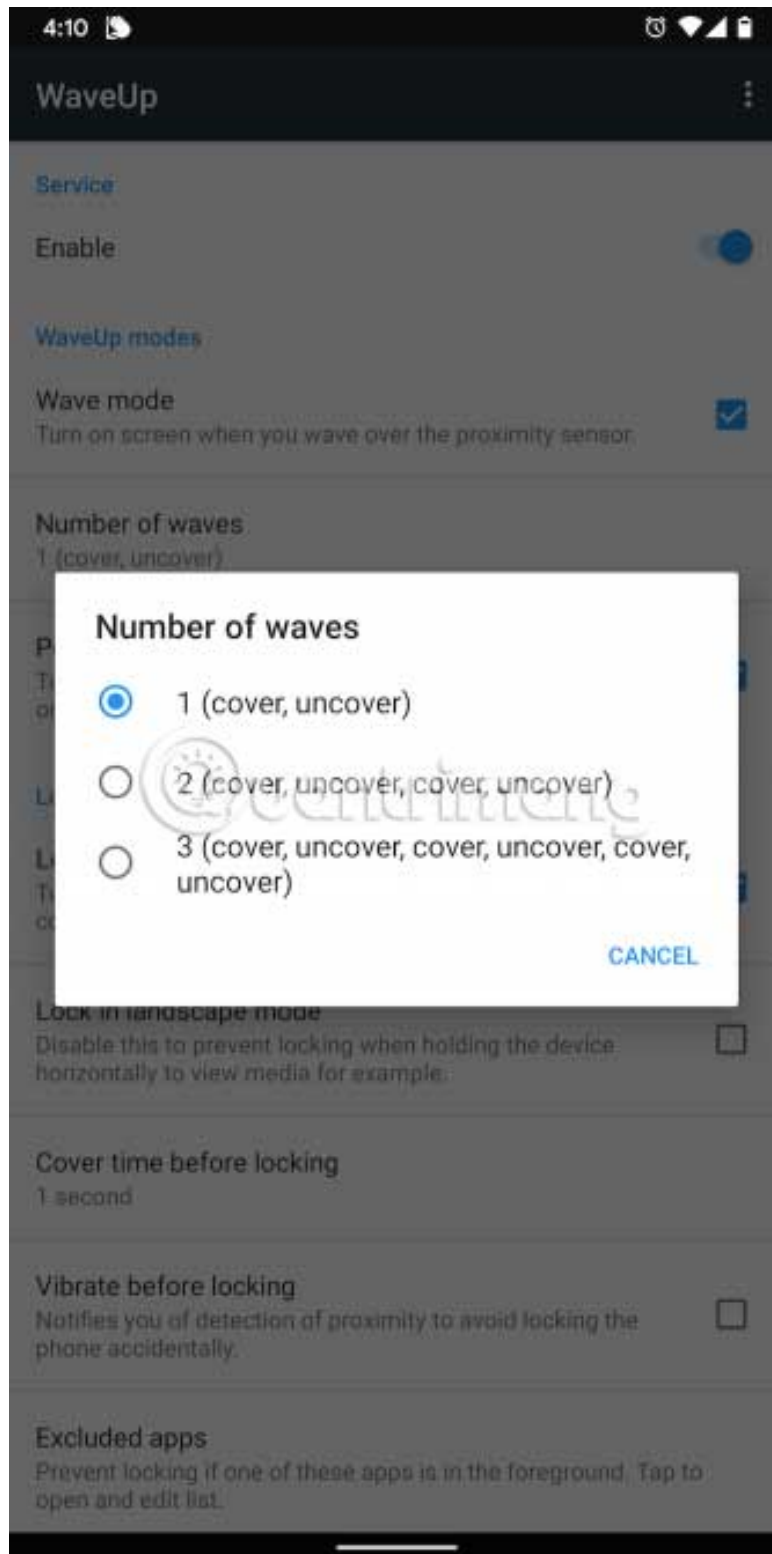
4:10

WaveUp

Service

Enable

WaveUp modes

Wave mode
Turn on screen when you wave over the proximity sensor.

Number of waves
1 (cover, uncover)

P
T
o

L

L
T
c

Number of waves

1 (cover, uncover)

2 (cover, uncover, cover, uncover)

3 (cover, uncover, cover, uncover, cover, uncover)

CANCEL

Lock in landscape mode
Disable this to prevent locking when holding the device horizontally to view media for example.

Cover time before locking
1 second

Vibrate before locking
Notifies you of detection of proximity to avoid locking the phone accidentally.

Excluded apps
Prevent locking if one of these apps is in the foreground. Tap to open and edit list.